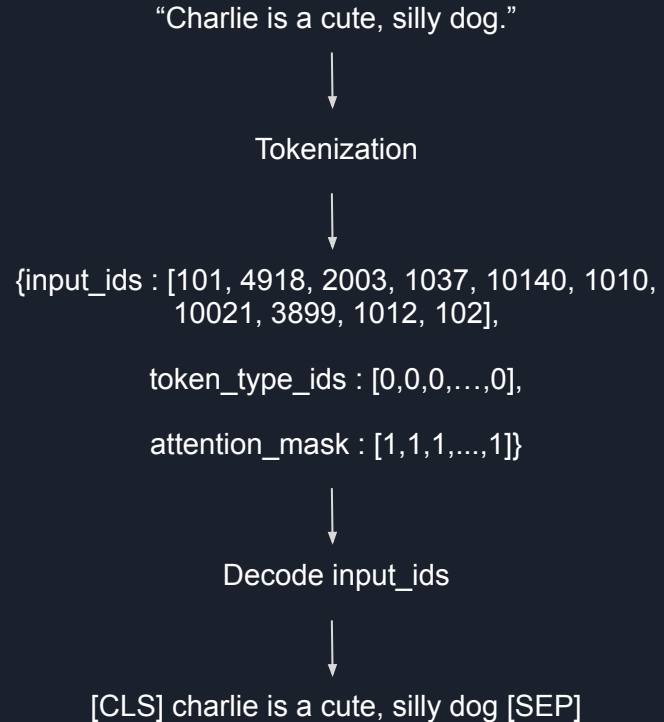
“Charlie is a cute, silly dog.”

Tokenization

{input_ids : [101, 4918, 2003, 1037, 10140, 1010, 10021, 3899, 1012, 102],

token_type_ids : [0,0,0,…,0],

attention_mask : [1,1,1,...,1]}

Decode input_ids

[CLS] charlie is a cute, silly dog [SEP]